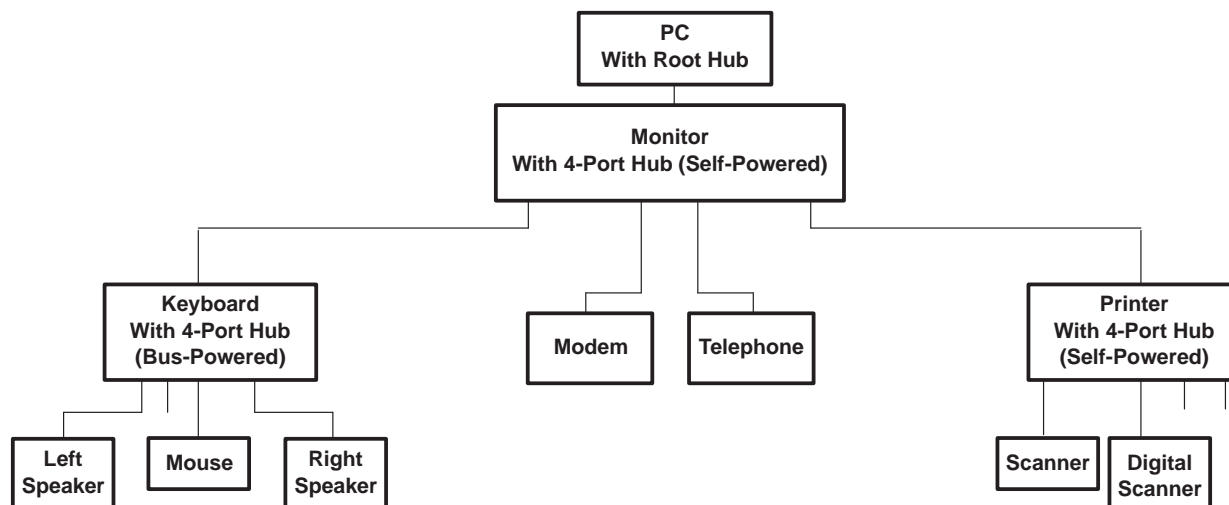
PC
With Root Hub

Monitor
With 4-Port Hub (Self-Powered)

Keyboard
With 4-Port Hub
(Bus-Powered)

Modem

Telephone

Printer
With 4-Port Hub
(Self-Powered)

Left
Speaker

Mouse

Right
Speaker

Scanner

Digital
Scanner